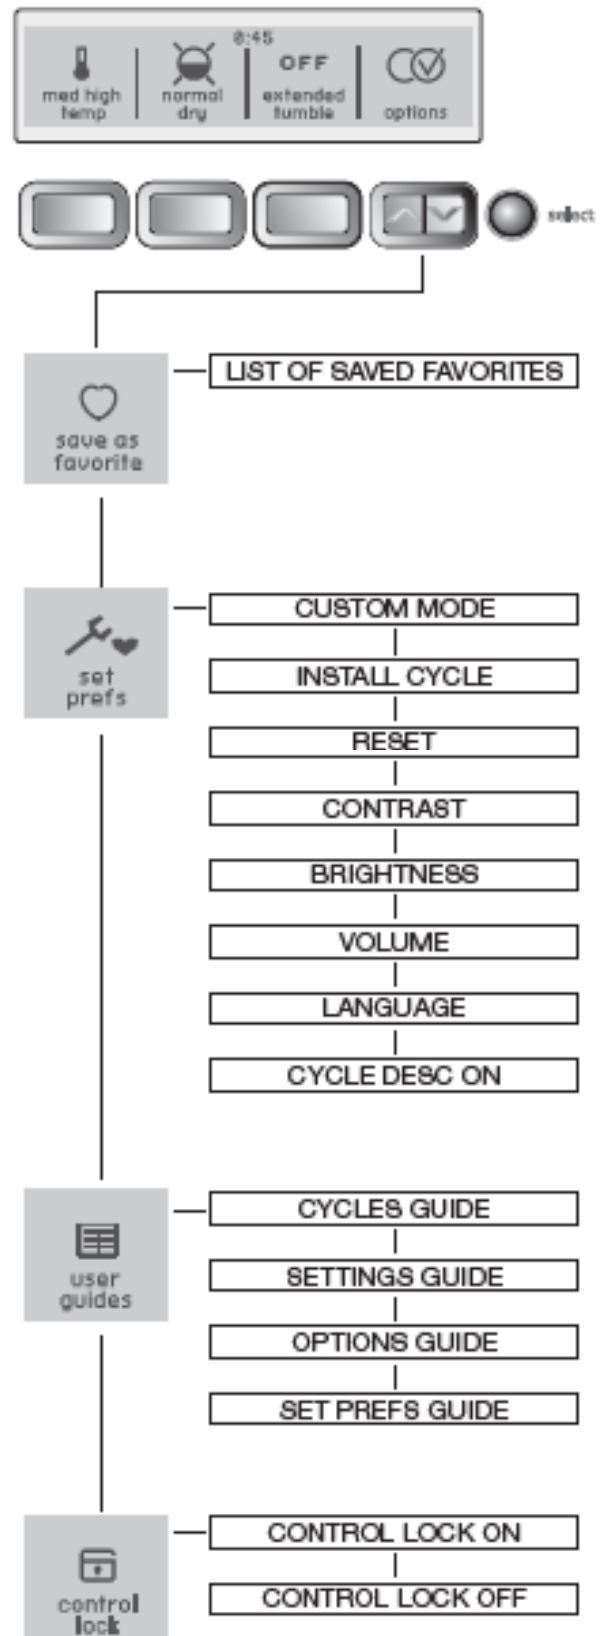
8:45

med high temp

normal dry

OFF

extended tumble

options

select

save as favorite

LIST OF SAVED FAVORITES

set prefs

CUSTOM MODE

INSTALL CYCLE

RESET

CONTRAST

BRIGHTNESS

VOLUME

LANGUAGE

CYCLE DESC ON

user guides

CYCLES GUIDE

SETTINGS GUIDE

OPTIONS GUIDE

SET PREFS GUIDE

control lock

CONTROL LOCK ON

CONTROL LOCK OFF